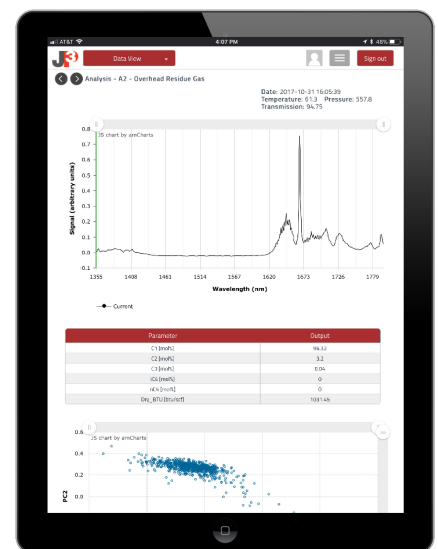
AT&T 4:07 PM 48%

J3

Data View

Sign out

Analysis – A2 – Overhead Residue Gas

Date: 2017-10-31 16:05:39
Temperature: 61.3 Pressure: 557.8
Transmission: 94.75

JS chart by amCharts

Signal (arbitrary units)

0.9
0.8
0.7
0.6
0.5
0.4
0.3
0.2
0.1
0.0
-0.1

1355 1408 1461 1514 1567 1620 1673 1726 1779

Wavelength (nm)

Current

| Parameter | Output |
|---|---|
| C1 [mol%] | 96.32 |
| C2 [mol%] | 3.2 |
| C3 [mol%] | 0.04 |
| iC4 [mol%] | 0 |
| nC4 [mol%] | 0 |
| Dry_BTU [btu/scf] | 1031.45 |

JS chart by amCharts

PC2

0.6
0.4
0.2
0.0
-0.2